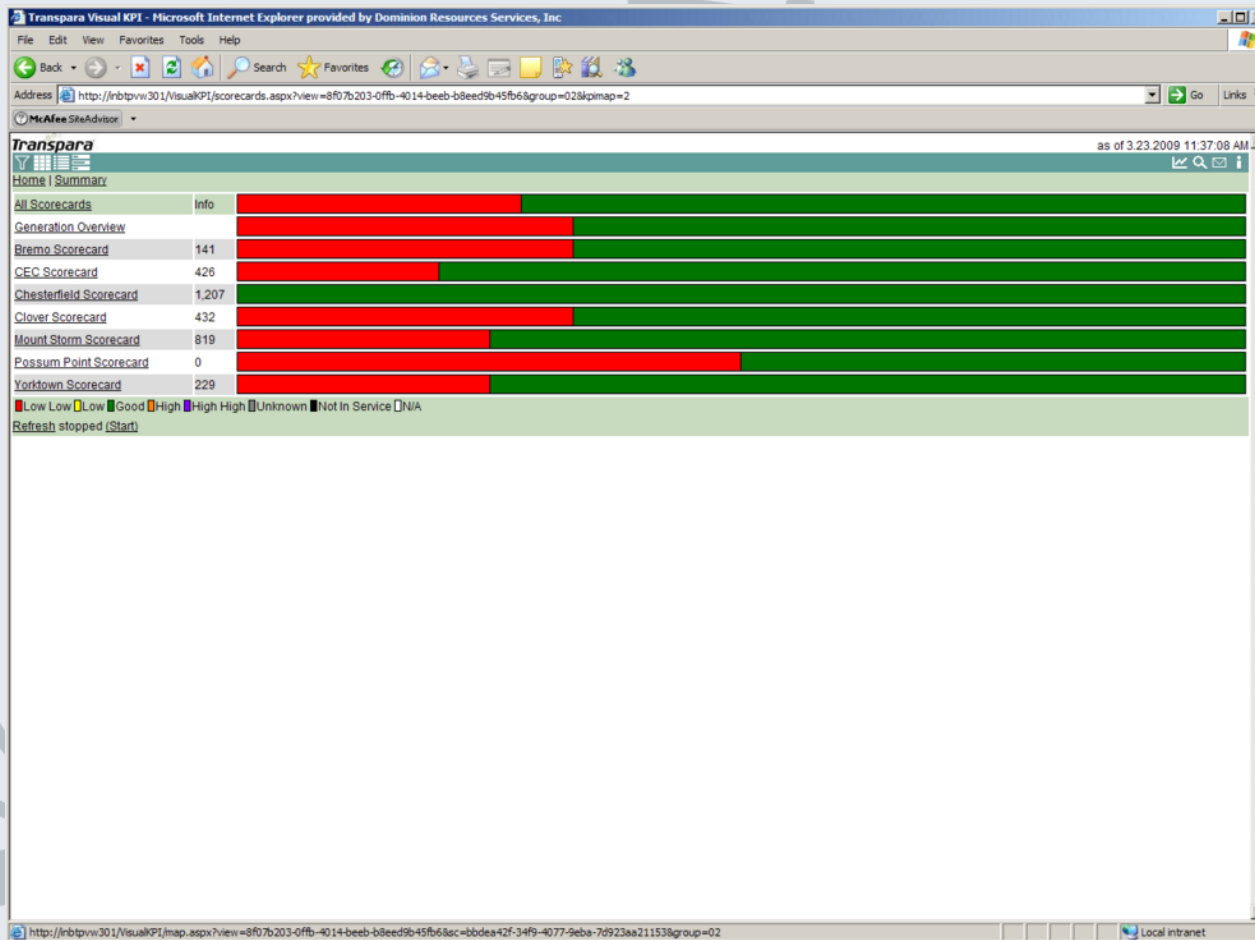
Transpara Visual KPI - Microsoft Internet Explorer provided by Dominion Resources Services, Inc

File Edit View Favorites Tools Help

Back Search Favorites

Address http://inbtpvw301/VisualKPI/scorecards.aspx?view=8f07b203-0ffb-4014-beeb-b8eed9b45fb6&group=02&kpimap=2 Go Links

McAfee SiteAdvisor

Transpara

as of 3.23.2009 11:37:08 AM

Home | Summary

| All Scorecards | Info |
|---|---|
| Generation Overview | |
| Bremo Scorecard | 141 |
| CEC Scorecard | 426 |
| Chesterfield Scorecard | 1,207 |
| Clover Scorecard | 432 |
| Mount Storm Scorecard | 819 |
| Possum Point Scorecard | 0 |
| Yorktown Scorecard | 229 |

Low Low Low Good High High High Unknown Not In Service N/A

Refresh stopped (Start)

http://inbtpvw301/VisualKPI/map.aspx?view=8f07b203-0ffb-4014-beeb-b8eed9b45fb6&sc=bbdea42f-34f9-4077-9eba-7d923aa21153&group=02

Local intranet